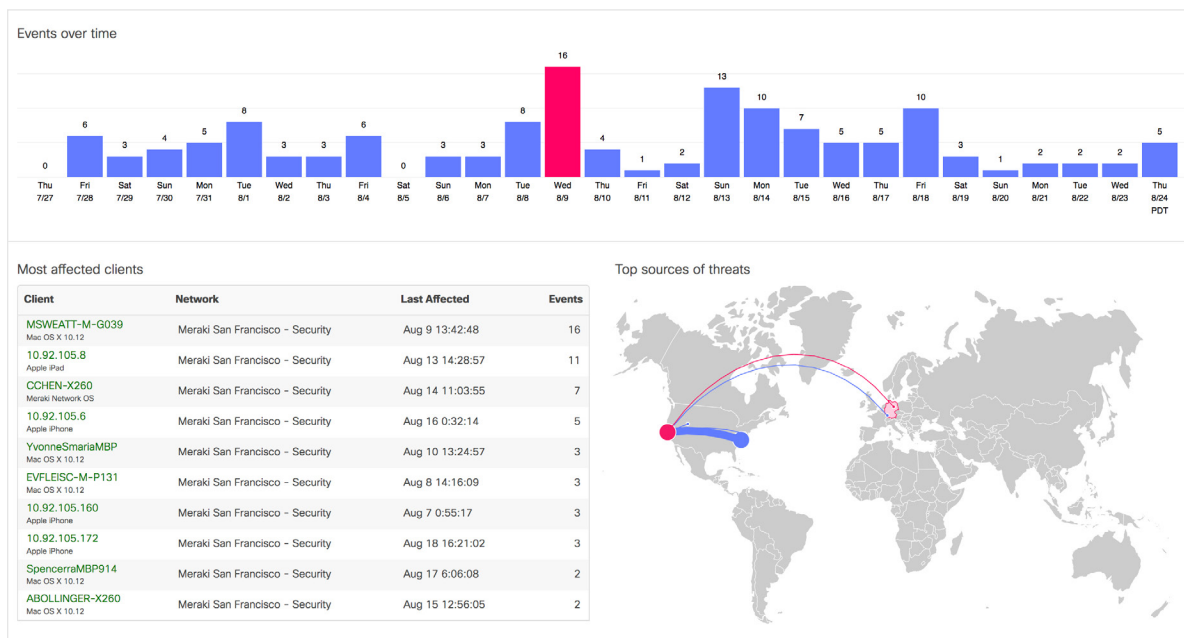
Events over time

0 6 3 4 5 8 3 3 6 0 3 3 8 16 4 1 2 13 10 7 5 5 10 3 1 2 2 2 5

Thu 7/27, Fri 7/28, Sat 7/29, Sun 7/30, Mon 7/31, Tue 8/1, Wed 8/2, Thu 8/3, Fri 8/4, Sat 8/5, Sun 8/6, Mon 8/7, Tue 8/8, Wed 8/9, Thu 8/10, Fri 8/11, Sat 8/12, Sun 8/13, Mon 8/14, Tue 8/15, Wed 8/16, Thu 8/17, Fri 8/18, Sat 8/19, Sun 8/20, Mon 8/21, Tue 8/22, Wed 8/23, Thu 8/24 PDT

Most affected clients

| Client | Network | Last Affected | Events |
|---|---|---|---|
| MSWEATT-M-G039 Mac OS X 10.12 | Meraki San Francisco - Security | Aug 9 13:42:48 | 16 |
| 10.92.105.8 Apple iPad | Meraki San Francisco - Security | Aug 13 14:28:57 | 11 |
| CCHEN-X260 Meraki Network OS | Meraki San Francisco - Security | Aug 14 11:03:55 | 7 |
| 10.92.105.6 Apple iPhone | Meraki San Francisco - Security | Aug 16 0:32:14 | 5 |
| YvonneSmariaMBP Mac OS X 10.12 | Meraki San Francisco - Security | Aug 10 13:24:57 | 3 |
| EVFLEISC-M-P131 Mac OS X 10.12 | Meraki San Francisco - Security | Aug 8 14:16:09 | 3 |
| 10.92.105.160 Apple iPhone | Meraki San Francisco - Security | Aug 7 0:55:17 | 3 |
| 10.92.105.172 Apple iPhone | Meraki San Francisco - Security | Aug 18 16:21:02 | 3 |
| SpencerraMBP914 Mac OS X 10.12 | Meraki San Francisco - Security | Aug 17 6:06:08 | 2 |
| ABOLLINGER-X260 Mac OS X 10.12 | Meraki San Francisco - Security | Aug 15 12:56:05 | 2 |

Top sources of threats